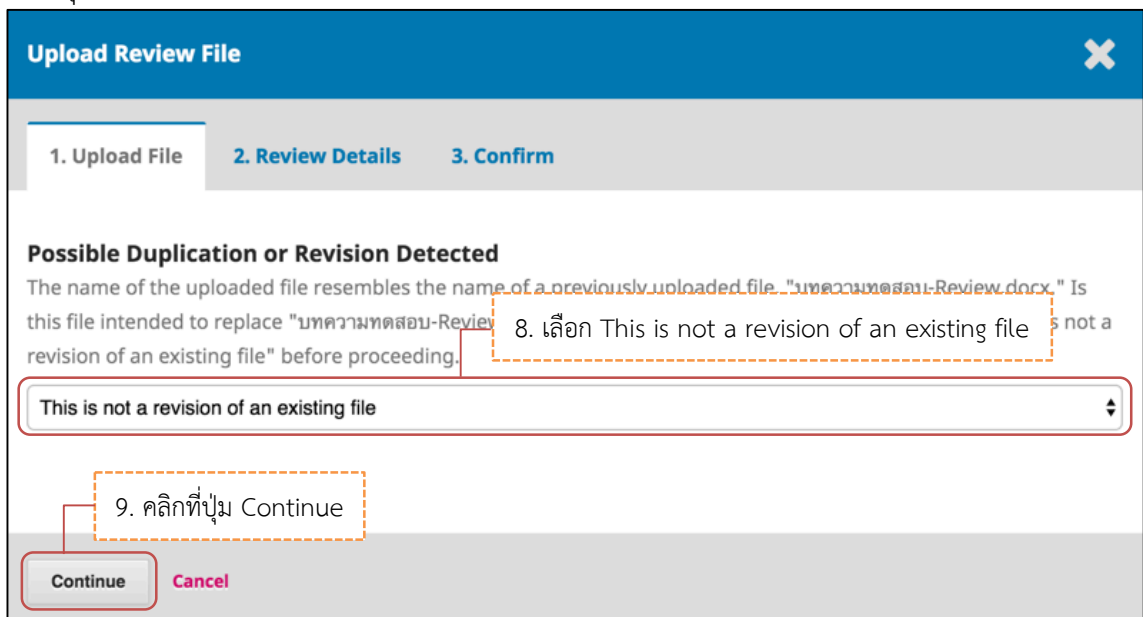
Upload Review File

1. Upload File
2. Review Details
3. Confirm

Possible Duplication or Revision Detected

The name of the uploaded file resembles the name of a previously uploaded file, "บทความทดสอบ-Review.docx." Is this file intended to replace "บทความทดสอบ-Revie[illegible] s not a revision of an existing file" before proceeding.

8. เลือก This is not a revision of an existing file

This is not a revision of an existing file

9. คลิกที่ปุ่ม Continue

Continue
Cancel